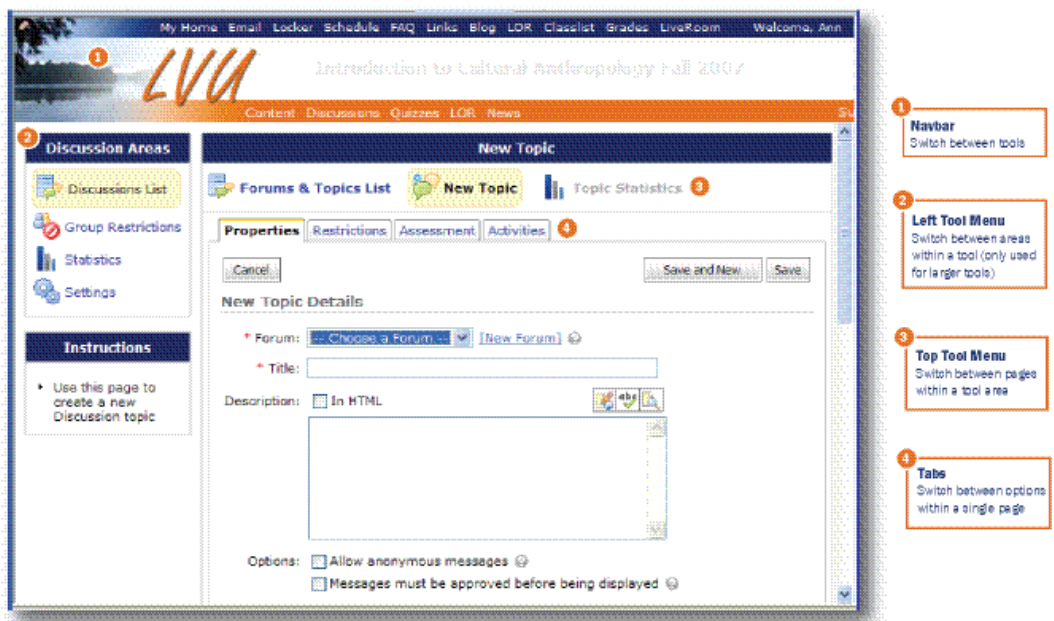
My Home Email Locker Schedule FAQ Links Blog LOR Classlist Grades LiveRoom Welcome, Ann

1

LVU

Introduction to Cultural Anthropology Fall 2007

Content Discussions Quizzes LOR News

2

Discussion Areas

Discussions List

Group Restrictions

Statistics

Settings

Instructions

- Use this page to create a new Discussion topic

New Topic

Forums & Topics List New Topic Topic Statistics 3

Properties Restrictions Assessment Activities 4

Cancel

Save and New Save

New Topic Details

* Forum: -- Choose a Forum -- [New Forum]

* Title:

Description: In HTML

Options: Allow anonymous messages

Messages must be approved before being displayed

1
Navbar
Switch between tools

2
Left Tool Menu
Switch between areas within a tool (only used for larger tools)

3
Top Tool Menu
Switch between pages within a tool area

4
Tabs
Switch between options within a single page